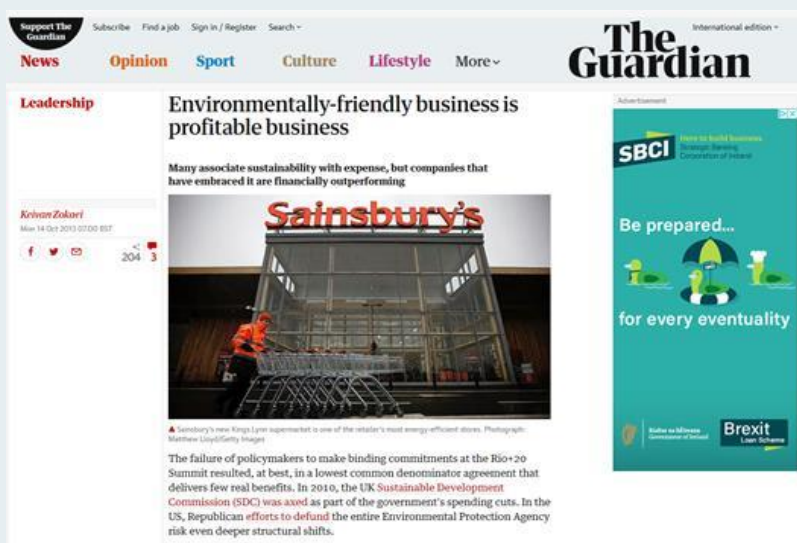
Support The Guardian

Subscribe Find a job Sign in / Register Search

International edition

News Opinion Sport Culture Lifestyle More

The Guardian

Leadership

Environmentally-friendly business is profitable business

Many associate sustainability with expense, but companies that have embraced it are financially outperforming

Keivan Zokaei
Mon 14 Oct 2013 07.00 BST

204 3

Sainsbury's

Sainsbury's new Kings Lynn supermarket is one of the retailer's most energy-efficient stores. Photograph: Matthew Lloyd/Getty Images

The failure of policymakers to make binding commitments at the Rio+20 Summit resulted, at best, in a lowest common denominator agreement that delivers few real benefits. In 2010, the UK Sustainable Development Commission (SDC) was axed as part of the government's spending cuts. In the US, Republican efforts to defund the entire Environmental Protection Agency risk even deeper structural shifts.

Advertisement

SBCI Here to build business Strategic Banking Corporation of Ireland

Be prepared...

for every eventuality

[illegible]

Brexit Loan Scheme